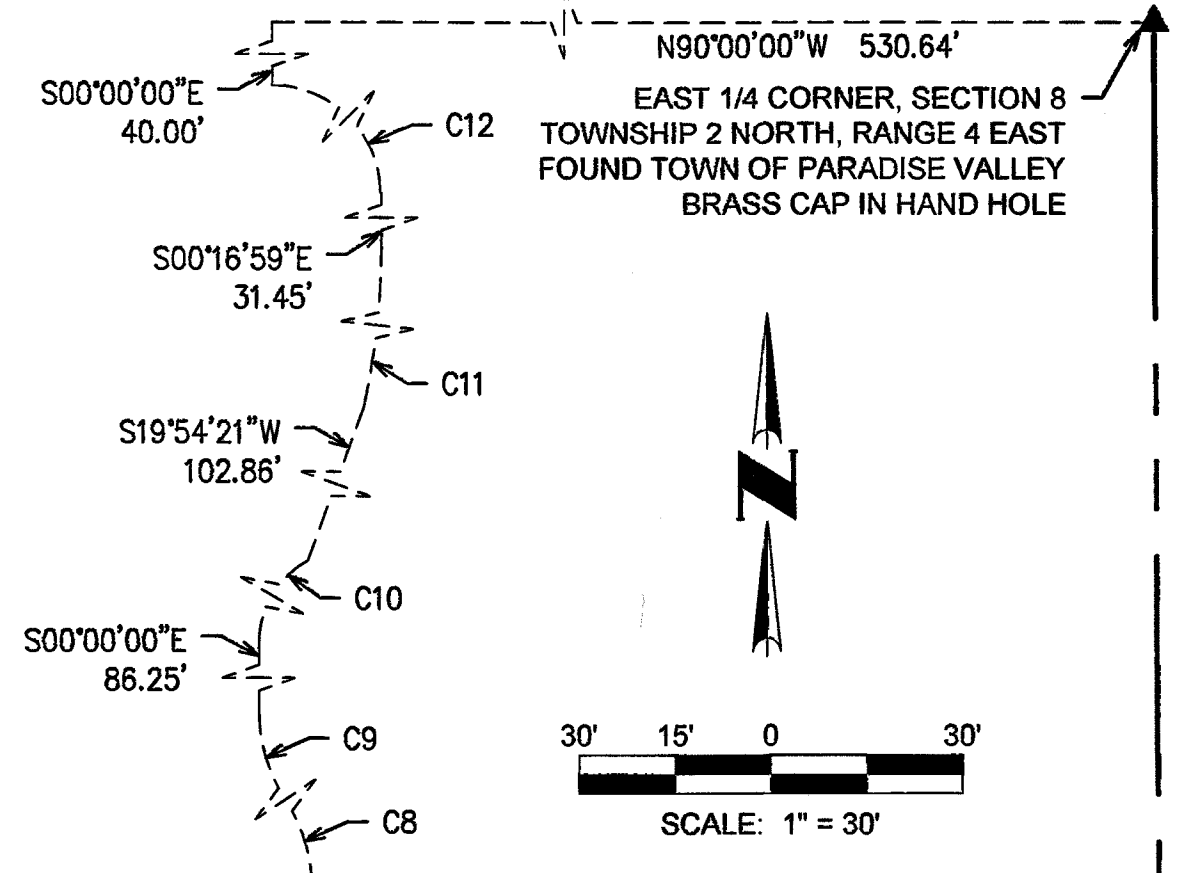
N90°00'00"W 530.64'

EAST 1/4 CORNER, SECTION 8
TOWNSHIP 2 NORTH, RANGE 4 EAST
FOUND TOWN OF PARADISE VALLEY
BRASS CAP IN HAND HOLE

S00°00'00"E
40.00'

C12

S00°16'59"E
31.45'

C11

S19°54'21"W
102.86'

N

C10

S00°00'00"E
86.25'

C9

C8

30' 15' 0 30'

SCALE: 1" = 30'